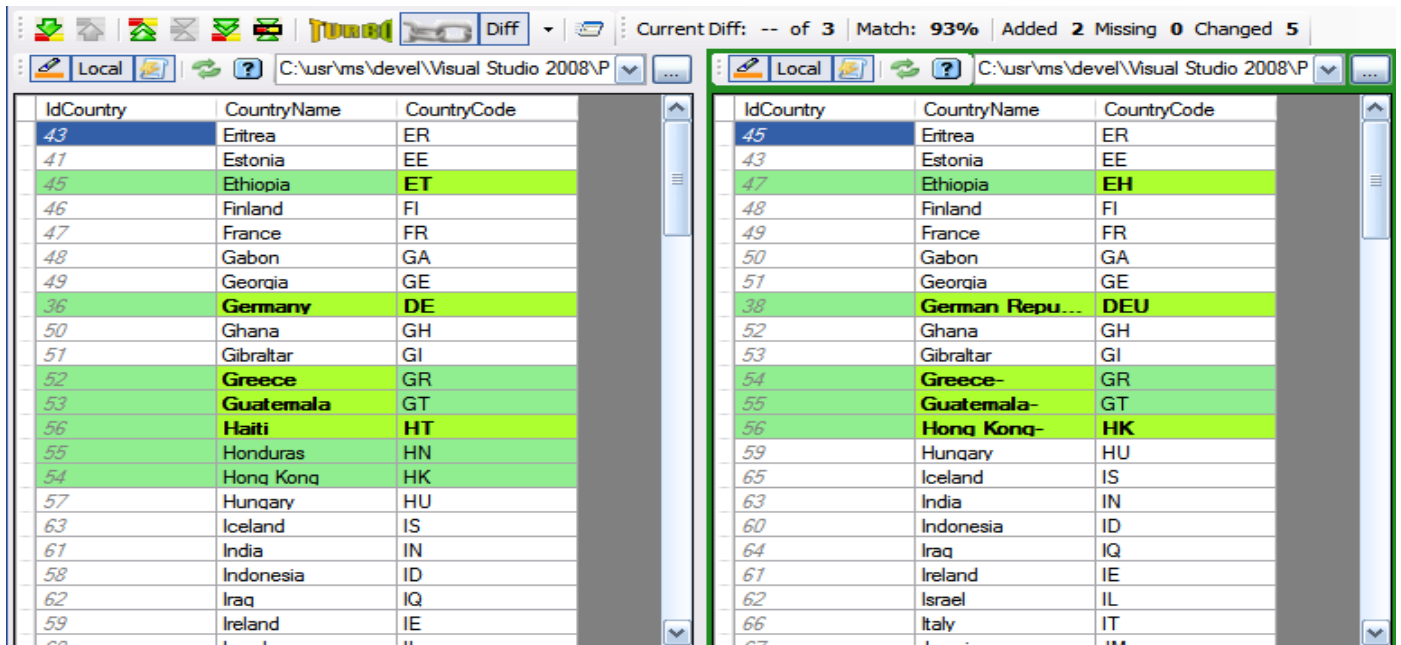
TURBO Diff Current Diff: -- of 3 Match: 93% Added 2 Missing 0 Changed 5

Local C:\usr\ms\devel\Visual Studio 2008\P ...

| IdCountry | CountryName | CountryCode |
|---|---|---|
| 43 | Eritrea | ER |
| 41 | Estonia | EE |
| 45 | Ethiopia | ET |
| 46 | Finland | FI |
| 47 | France | FR |
| 48 | Gabon | GA |
| 49 | Georgia | GE |
| 36 | Germany | DE |
| 50 | Ghana | GH |
| 51 | Gibraltar | GI |
| 52 | Greece | GR |
| 53 | Guatemala | GT |
| 56 | Haiti | HT |
| 55 | Honduras | HN |
| 54 | Hong Kong | HK |
| 57 | Hungary | HU |
| 63 | Iceland | IS |
| 61 | India | IN |
| 58 | Indonesia | ID |
| 62 | Iraq | IQ |
| 59 | Ireland | IE |
| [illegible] | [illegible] | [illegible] |

Local C:\usr\ms\devel\Visual Studio 2008\P ...

| IdCountry | CountryName | CountryCode |
|---|---|---|
| 45 | Eritrea | ER |
| 43 | Estonia | EE |
| 47 | Ethiopia | EH |
| 48 | Finland | FI |
| 49 | France | FR |
| 50 | Gabon | GA |
| 51 | Georgia | GE |
| 38 | German Repu... | DEU |
| 52 | Ghana | GH |
| 53 | Gibraltar | GI |
| 54 | Greece- | GR |
| 55 | Guatemala- | GT |
| 56 | Hong Kong- | HK |
| 59 | Hungary | HU |
| 65 | Iceland | IS |
| 63 | India | IN |
| 60 | Indonesia | ID |
| 64 | Iraq | IQ |
| 61 | Ireland | IE |
| 62 | Israel | IL |
| 66 | Italy | IT |
| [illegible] | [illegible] | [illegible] |